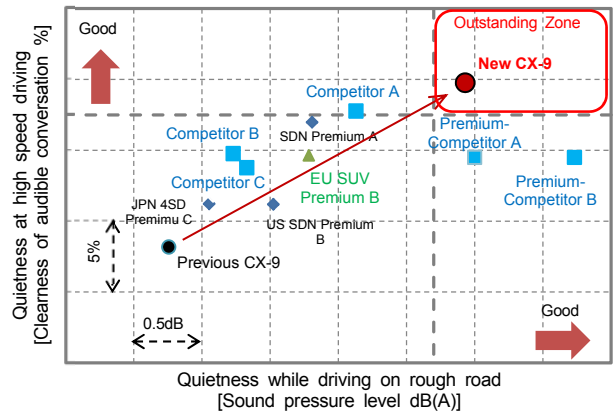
Good

Outstanding Zone

New CX-9

Competitor A

SDN Premium A

Competitor B

Premium-Competitor A

EU SUV Premium B

Competitor C

Premium-Competitor B

JPN 4SD Premimu C

US SDN Premium B

5%

Previous CX-9

0.5dB

Good

Quietness at high speed driving [Clearness of audible conversation %]

Quietness while driving on rough road [Sound pressure level dB(A)]